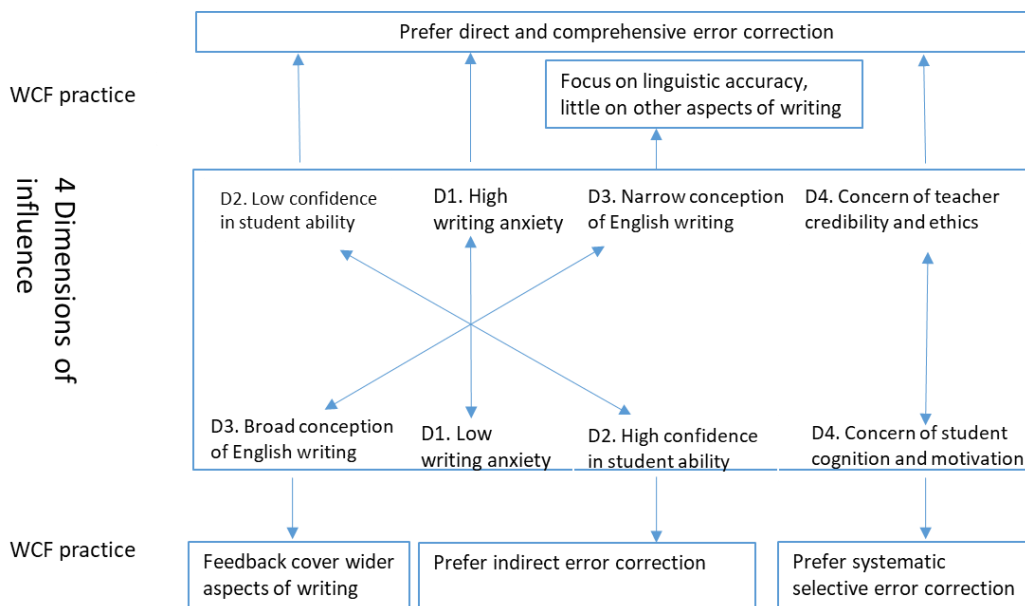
Prefer direct and comprehensive error correction

WCF practice

Focus on linguistic accuracy, little on other aspects of writing

4 Dimensions of influence

D2. Low confidence in student ability

D1. High writing anxiety

D3. Narrow conception of English writing

D4. Concern of teacher credibility and ethics

D3. Broad conception of English writing

D1. Low writing anxiety

D2. High confidence in student ability

D4. Concern of student cognition and motivation

WCF practice

Feedback cover wider aspects of writing

Prefer indirect error correction

Prefer systematic selective error correction